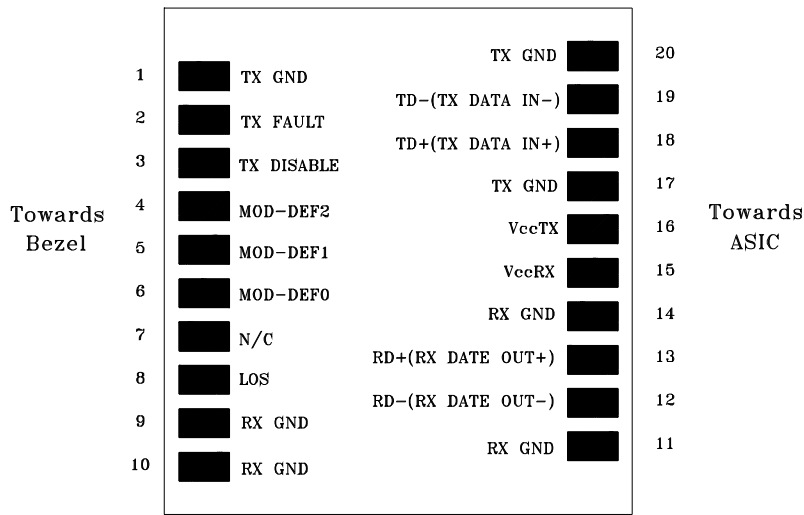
Towards Bezel

1 TX GND
2 TX FAULT
3 TX DISABLE
4 MOD-DEF2
5 MOD-DEF1
6 MOD-DEF0
7 N/C
8 LOS
9 RX GND
10 RX GND

TX GND 20
TD-(TX DATA IN-) 19
TD+(TX DATA IN+) 18
TX GND 17
VccTX 16
VccRX 15
RX GND 14
RD+(RX DATE OUT+) 13
RD-(RX DATE OUT-) 12
RX GND 11

Towards ASIC